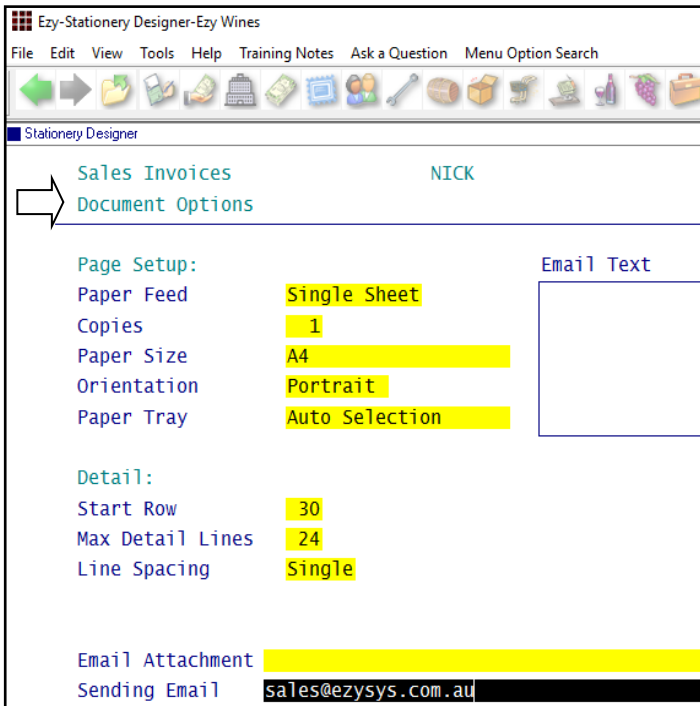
Ezy-Stationery Designer-Ezy Wines

File Edit View Tools Help Training Notes Ask a Question Menu Option Search

Stationery Designer

Sales Invoices NICK

Document Options

Page Setup:

Paper Feed Single Sheet

Copies 1

Paper Size A4

Orientation Portrait

Paper Tray Auto Selection

Email Text

Detail:

Start Row 30

Max Detail Lines 24

Line Spacing Single

Email Attachment

Sending Email sales@ezysys.com.au